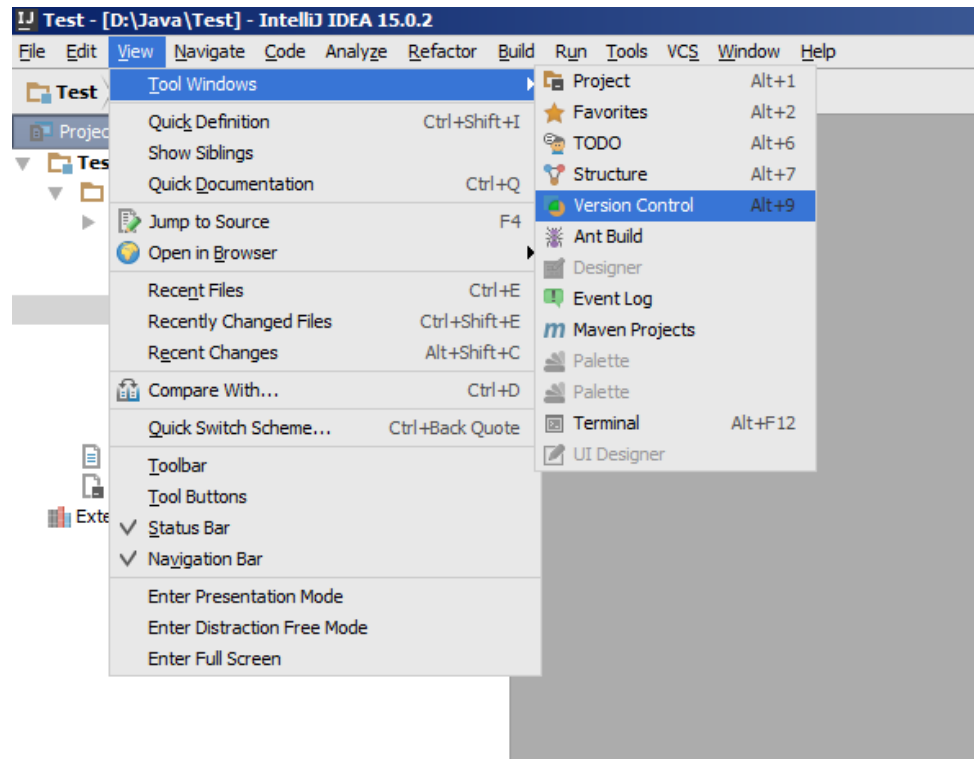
IJ Test - [D:\Java\Test] - IntelliJ IDEA 15.0.2

File Edit View Navigate Code Analyze Refactor Build Run Tools VCS Window Help

Test

Projec

Tes

Exte

Tool Windows

Quick Definition Ctrl+Shift+I
Show Siblings
Quick Documentation Ctrl+Q

Jump to Source F4
Open in Browser

Recent Files Ctrl+E
Recently Changed Files Ctrl+Shift+E
Recent Changes Alt+Shift+C

Compare With... Ctrl+D

Quick Switch Scheme... Ctrl+Back Quote

Toolbar
Tool Buttons
Status Bar
Navigation Bar

Enter Presentation Mode
Enter Distraction Free Mode
Enter Full Screen

Project Alt+1
Favorites Alt+2
TODO Alt+6
Structure Alt+7
Version Control Alt+9
Ant Build
Designer
Event Log
Maven Projects
Palette
Palette
Terminal Alt+F12
UI Designer